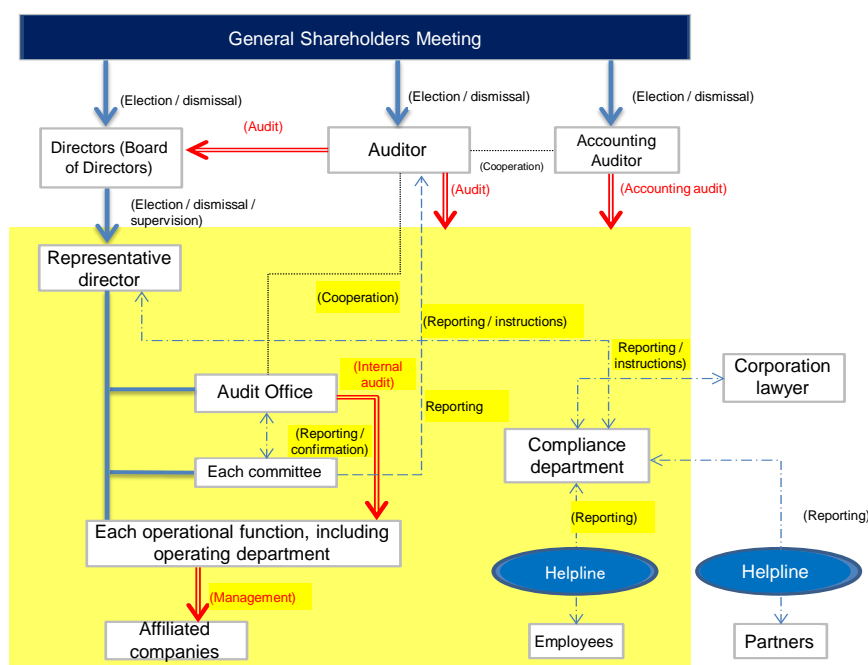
General Shareholders Meeting

(Election / dismissal)

(Election / dismissal)

(Election / dismissal)

(Audit)

Directors (Board of Directors)

Auditor

(Cooperation)

Accounting Auditor

(Audit)

(Accounting audit)

(Election / dismissal / supervision)

Representative director

(Cooperation)

(Reporting / instructions)

Reporting / instructions)

Corporation lawyer

(Internal audit)

Audit Office

Reporting

(Reporting / confirmation)

Compliance department

Each committee

Each operational function, including operating department

(Reporting)

(Reporting)

Helpline

Helpline

(Management)

Affiliated companies

Employees

Partners